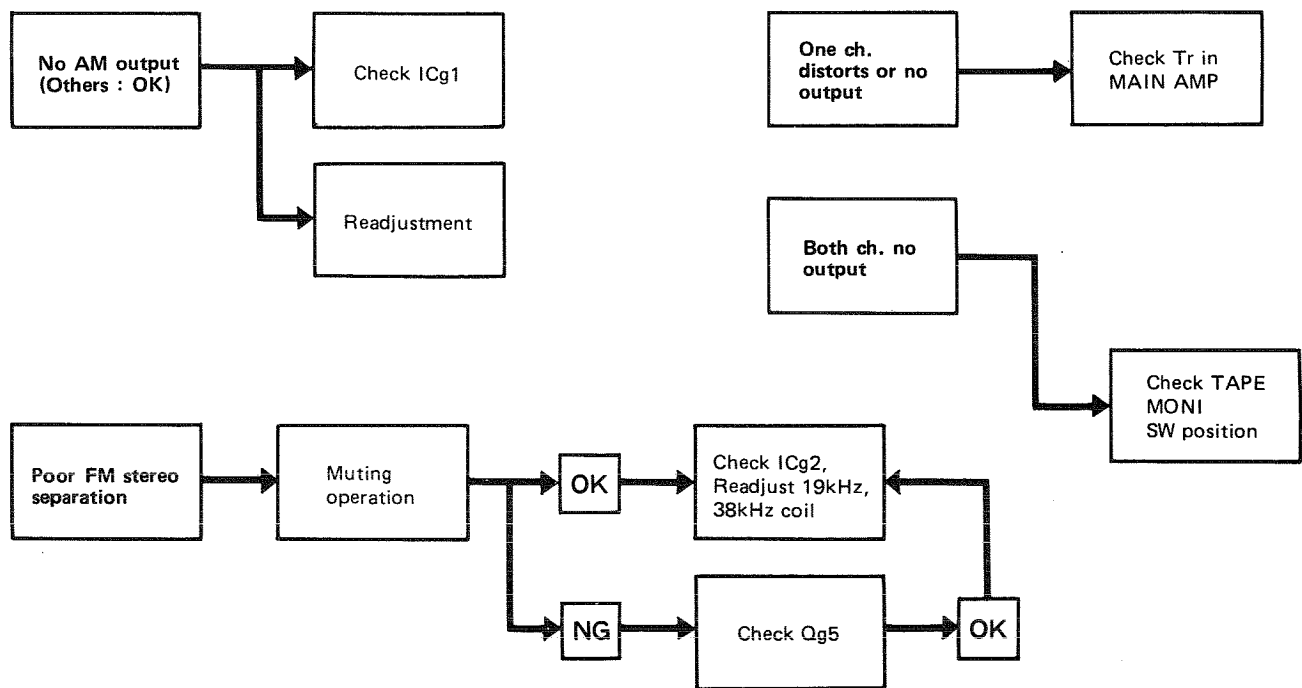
No AM output
(Others : OK)

Check ICg1

Readjustment

One ch. distorts or no output

Check Tr in MAIN AMP

Both ch. no output

Check TAPE MONI SW position

Poor FM stereo separation

Muting operation

OK

Check ICg2, Readjust 19kHz, 38kHz coil

NG

Check Qg5

OK